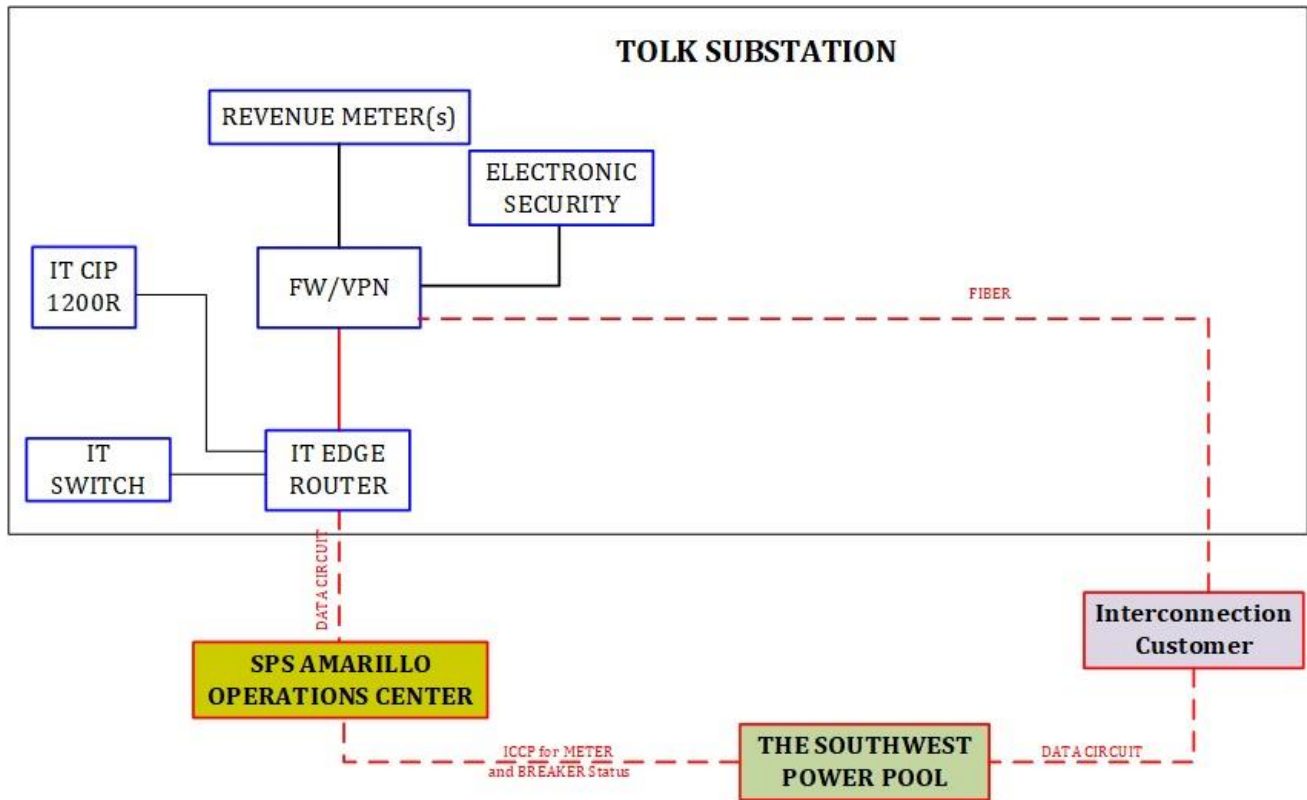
TOLK SUBSTATION

REVENUE METER(s)

ELECTRONIC SECURITY

IT CIP 1200R

FW/VPN

FIBER

IT SWITCH

IT EDGE ROUTER

DATA CIRCUIT

Interconnection Customer

SPS AMARILLO OPERATIONS CENTER

ICCP for METER and BREAKER Status

THE SOUTHWEST POWER POOL

DATA CIRCUIT